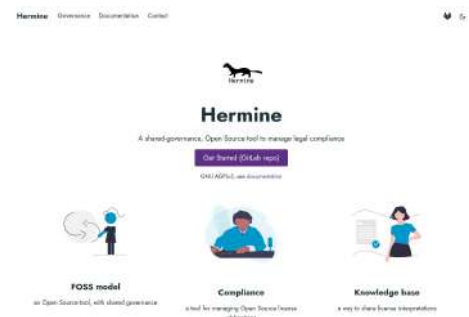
Hermine Governance Documentation Contact

hermine

Hermine

A shared-governance, Open Source tool to manage legal compliance

Get Started (GitLab repo)

GNU AGPLv3, see documentation

FOSS model

an Open Source tool, with shared governance

Compliance

a tool for managing Open Source license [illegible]

Knowledge base

a way to share license interpretations